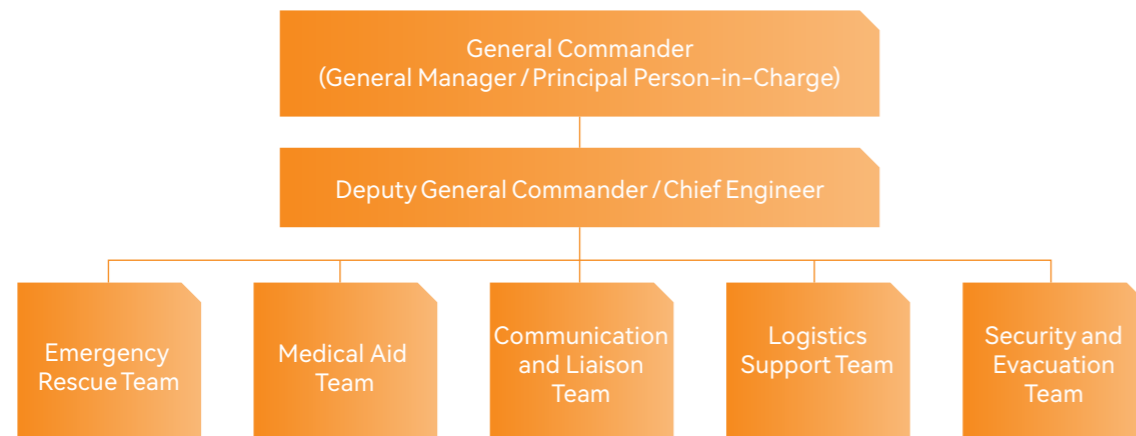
General Commander
(General Manager / Principal Person-in-Charge)

Deputy General Commander / Chief Engineer

Emergency Rescue Team

Medical Aid Team

Communication and Liaison Team

Logistics Support Team

Security and Evacuation Team